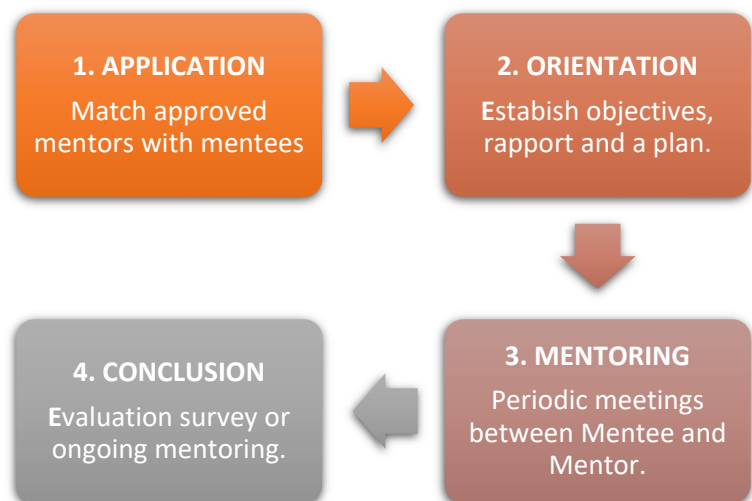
1. APPLICATION
Match approved mentors with mentees

2. ORIENTATION
Estabish objectives, rapport and a plan.

3. MENTORING
Periodic meetings between Mentee and Mentor.

4. CONCLUSION
Evaluation survey or ongoing mentoring.